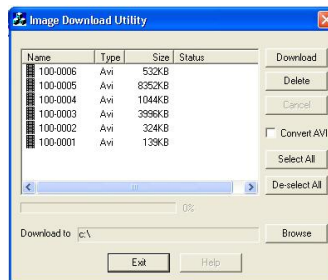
Image Download Utility

| Name | Type | Size | Status |
|---|---|---|---|
| 100-0006 | Avi | 532KB | |
| 100-0005 | Avi | 8352KB | |
| 100-0004 | Avi | 1044KB | |
| 100-0003 | Avi | 3996KB | |
| 100-0002 | Avi | 324KB | |
| 100-0001 | Avi | 139KB | |

Download
Delete
Cancel
Convert AVI
Select All
De-select All

0%

Download to c:\
Browse

Exit
Help